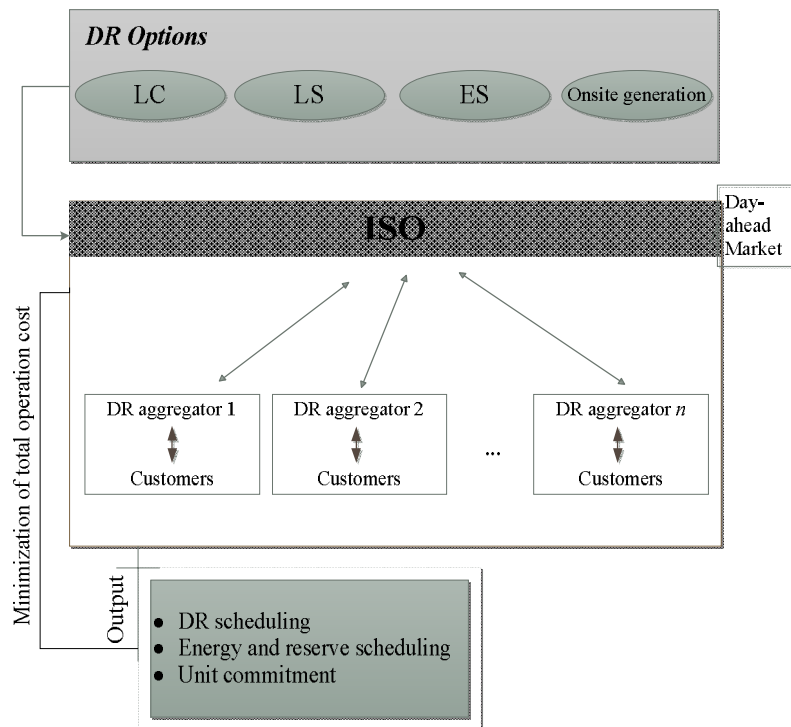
DR Options

LC

LS

ES

Onsite generation

ISO

Day-ahead Market

DR aggregator 1

Customers

DR aggregator 2

Customers

...

DR aggregator $n$

Customers

Minimization of total operation cost

Output

- DR scheduling
- Energy and reserve scheduling
- Unit commitment